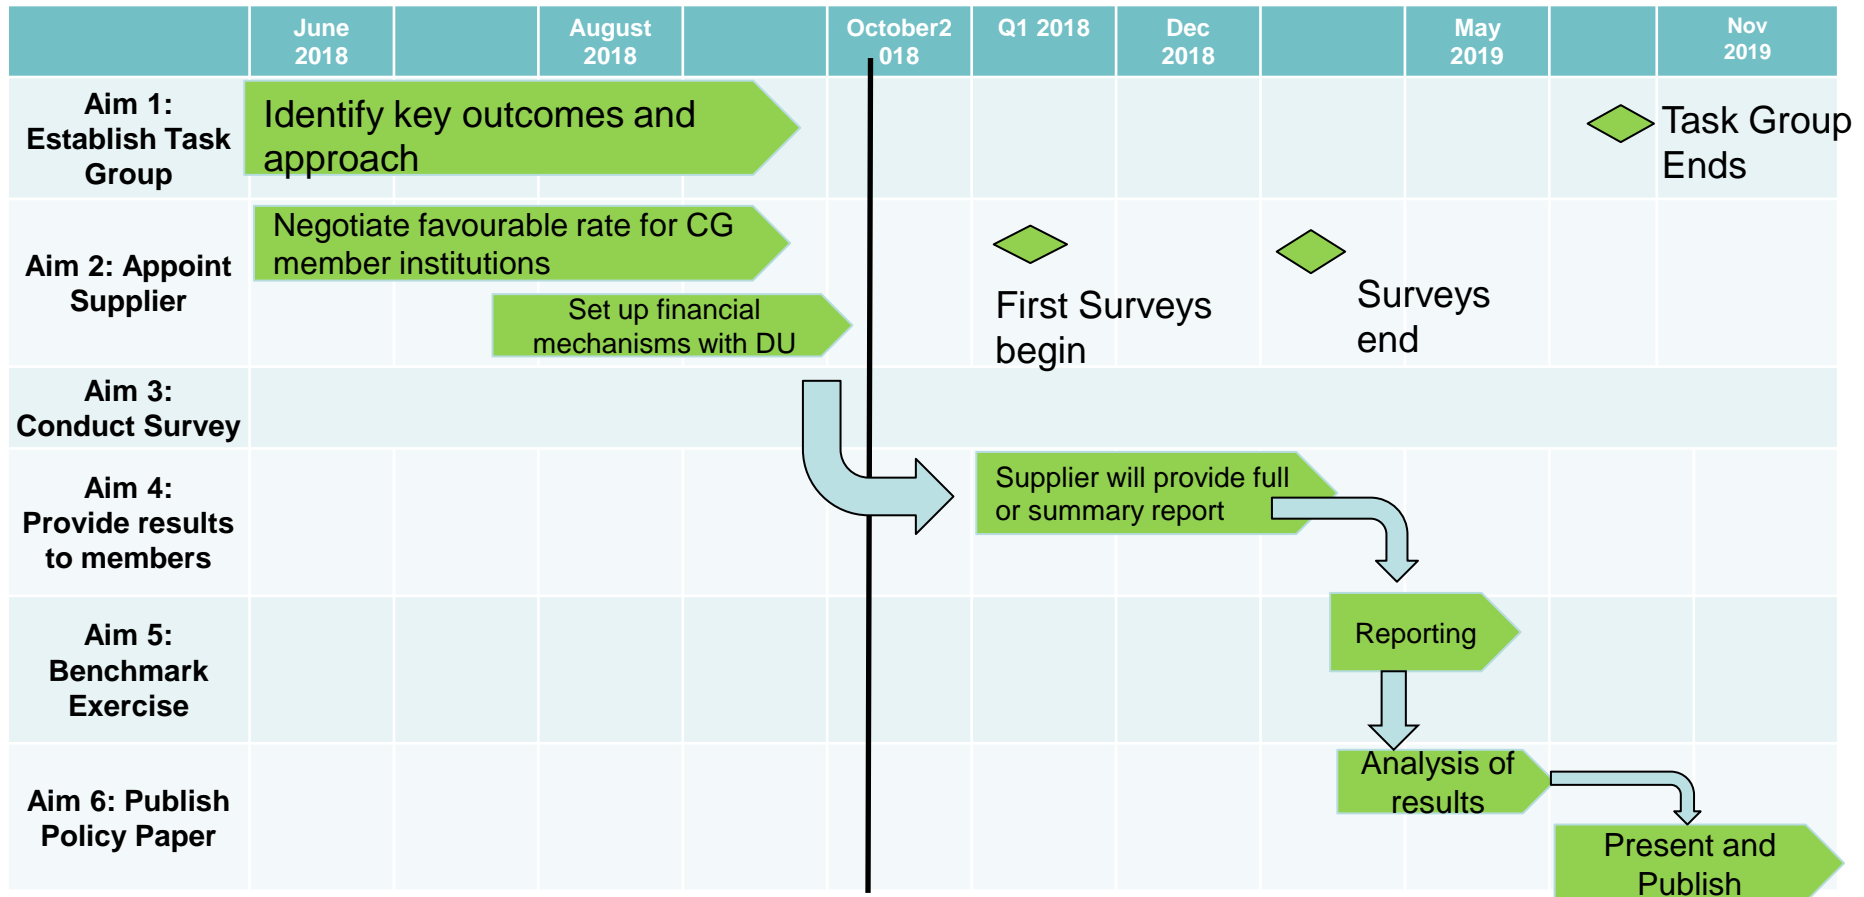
| | June 2018 | | August 2018 | | October2 018 | Q1 2018 | Dec 2018 | | May 2019 | | Nov 2019 |
|---|---|---|---|---|---|---|---|---|---|---|---|
| Aim 1: Establish Task Group | | | | | | | | | | | |
| Aim 2: Appoint Supplier | | | | | | | | | | | |
| Aim 3: Conduct Survey | | | | | | | | | | | |
| Aim 4: Provide results to members | | | | | | | | | | | |
| Aim 5: Benchmark Exercise | | | | | | | | | | | |
| Aim 6: Publish Policy Paper | | | | | | | | | | | |

Identify key outcomes and approach

Task Group Ends

Negotiate favourable rate for CG member institutions

Set up financial mechanisms with DU

First Surveys begin

Surveys end

Supplier will provide full or summary report

Reporting

Analysis of results

Present and Publish